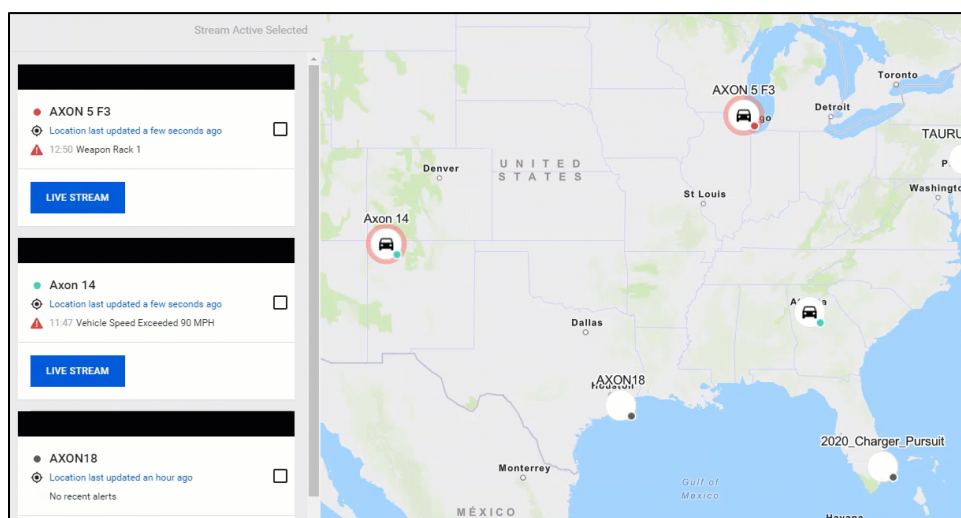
Stream Active Selected

AXON 5 F3
Location last updated a few seconds ago
12:50 Weapon Rack 1
LIVE STREAM

Axon 14
Location last updated a few seconds ago
11:47 Vehicle Speed Exceeded 90 MPH
LIVE STREAM

AXON18
Location last updated an hour ago
No recent alerts

AXON 5 F3
Toronto
Detroit
TAURU
Denver
UNITED STATES
St Louis
Washingto
Axon 14
Dallas
AXON18
Houston
2020_Charger_Pursuit
Monterrey
Gulf of Mexico
MÉXICO